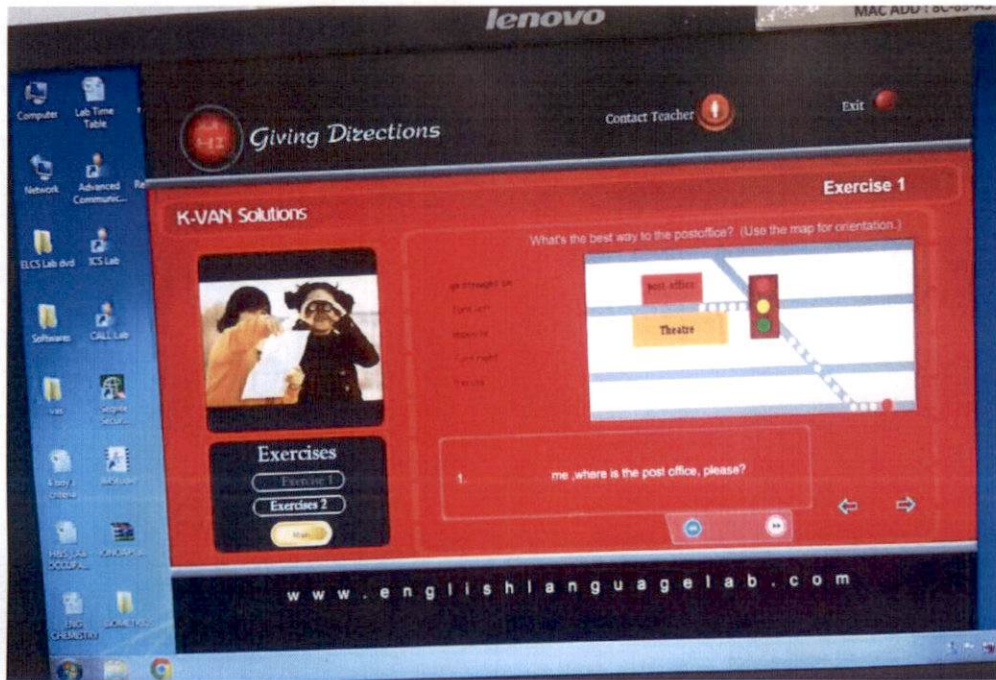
lenovo

MAC ADD : 8C-89-A5

Computer

Lab Time Table

Network

Advanced Communic...

ELCS Lab dvd

ICS Lab

Softwares

CALL Lab

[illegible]

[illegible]

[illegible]

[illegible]

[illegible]

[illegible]

ENG CHEMISTRY

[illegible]

Giving Directions

Contact Teacher

Exit

Exercise 1

K-VAN Solutions

What's the best way to the postoffice? (Use the map for orientation.)

go straight on

Turn left

opposite

Turn right

Excuse

post office

Theatre

Exercises

Exercise 1

Exercises 2

Main

1. me ,where is the post office, please?

www.englishlanguagelab.com